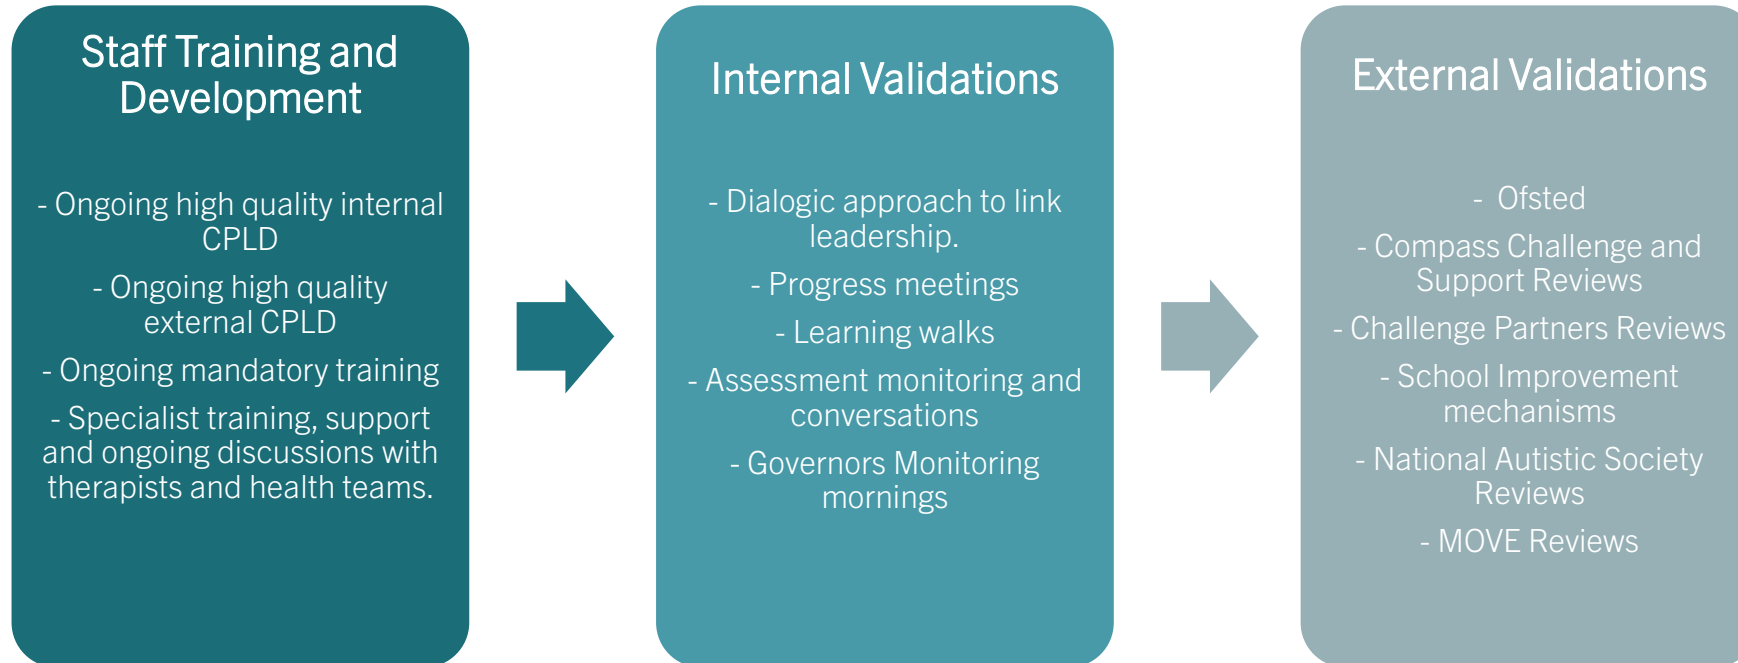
Staff Training and Development

- Ongoing high quality internal CPLD

- Ongoing high quality external CPLD

- Ongoing mandatory training

- Specialist training, support and ongoing discussions with therapists and health teams.

Internal Validations

- Dialogic approach to link leadership.

- Progress meetings

- Learning walks

- Assessment monitoring and conversations

- Governors Monitoring mornings

External Validations

- Ofsted

- Compass Challenge and Support Reviews

- Challenge Partners Reviews

- School Improvement mechanisms

- National Autistic Society Reviews

- MOVE Reviews